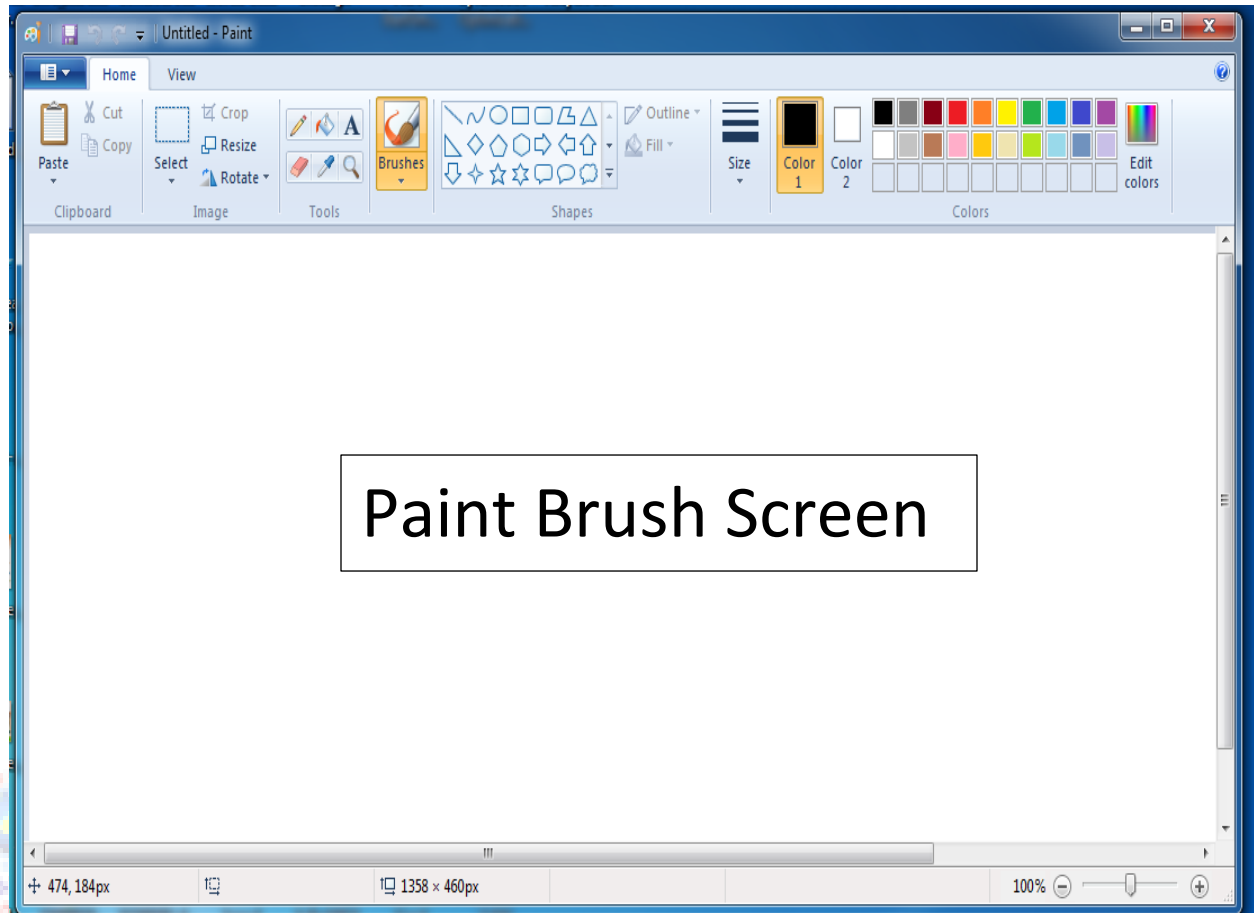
Untitled - Paint

Home View

Paste Cut Copy Clipboard

Select Crop Resize Rotate Image

A Tools

Brushes

Outline Fill Shapes

Size

Color 1 Color 2 Edit colors Colors

Paint Brush Screen

474, 184px 1358 × 460px 100%